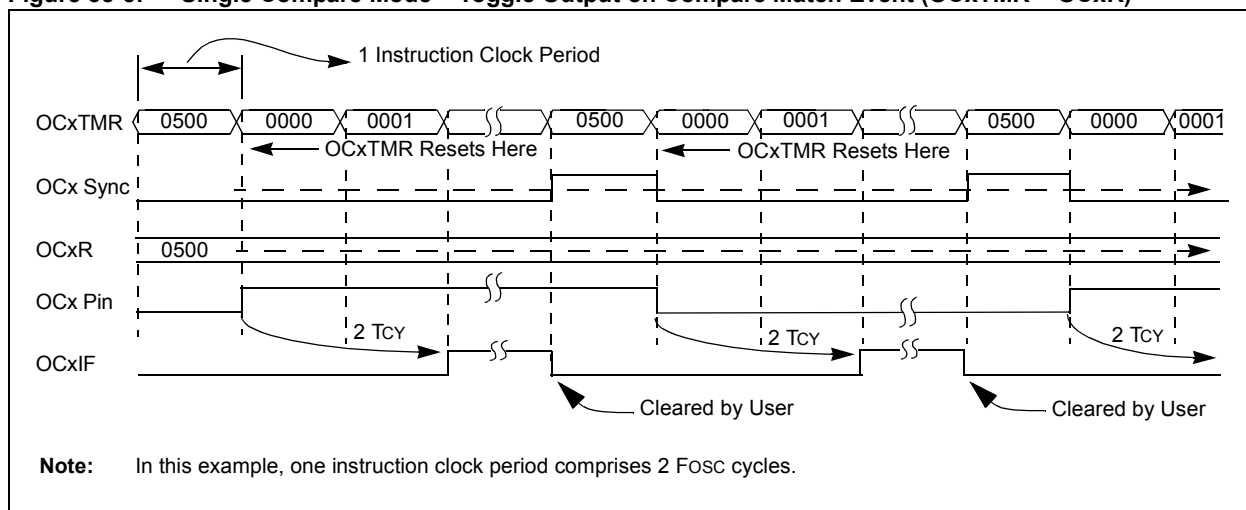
Figure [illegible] Single Compare Mode – Toggle Output on Compare Match Event (OCxTMR = OCxR)

1 Instruction Clock Period

OCxTMR 0500 0000 0001 0500 0000 0001 0500 0000 0001

OCxTMR Resets Here

OCxTMR Resets Here

OCx Sync

OCxR 0500

OCx Pin

2 TCY

2 TCY

2 TCY

OCxIF

Cleared by User

Cleared by User

Note: In this example, one instruction clock period comprises 2 FOSC cycles.